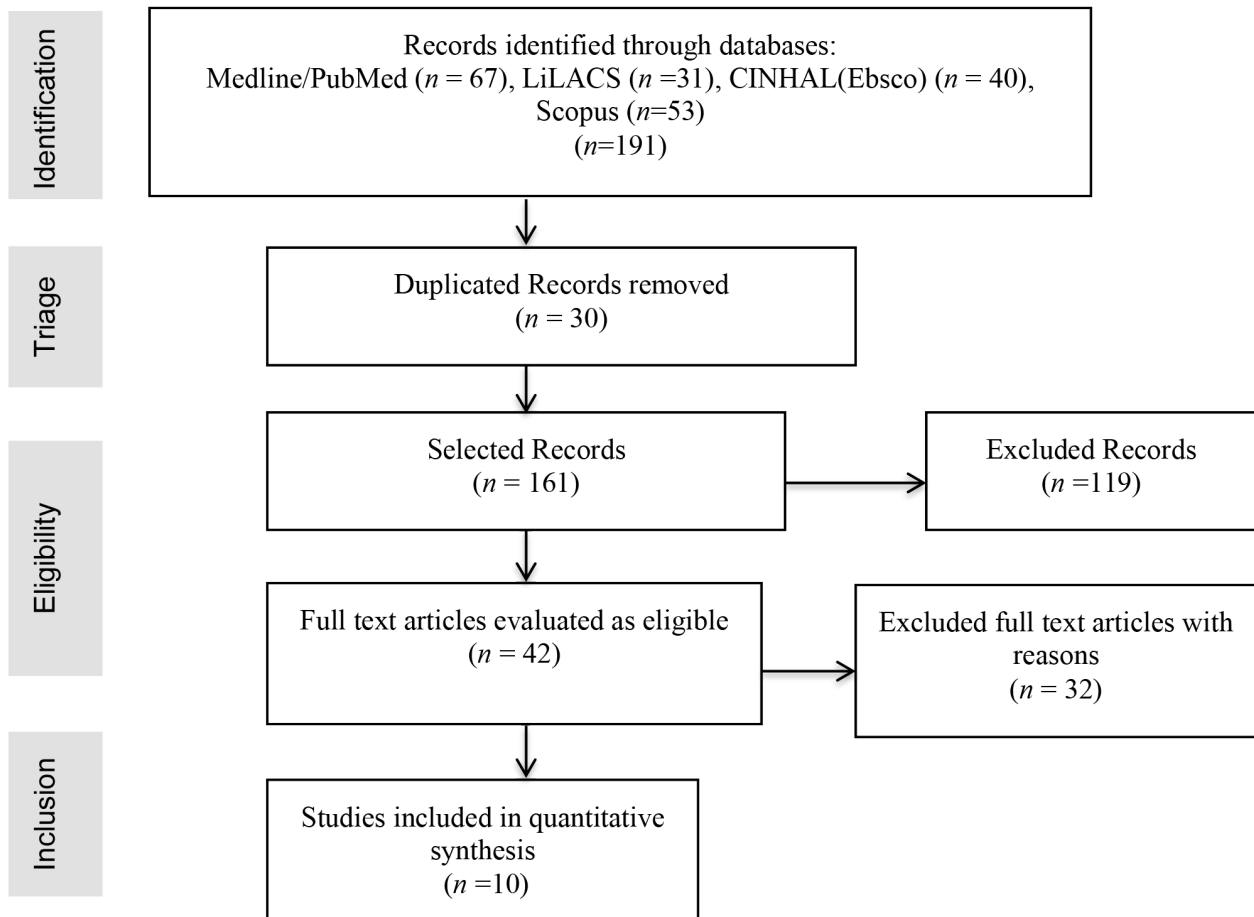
Identification

Records identified through databases:
Medline/PubMed ($n$ = 67), LiLACS ($n$ =31), CINHAL(Ebsco) ($n$ = 40), Scopus ($n$=53)
($n$=191)

Triage

Duplicated Records removed
($n$ = 30)

Eligibility

Selected Records
($n$ = 161)

Excluded Records
($n$ =119)

Full text articles evaluated as eligible
($n$ = 42)

Excluded full text articles with reasons
($n$ = 32)

Inclusion

Studies included in quantitative synthesis
($n$ =10)